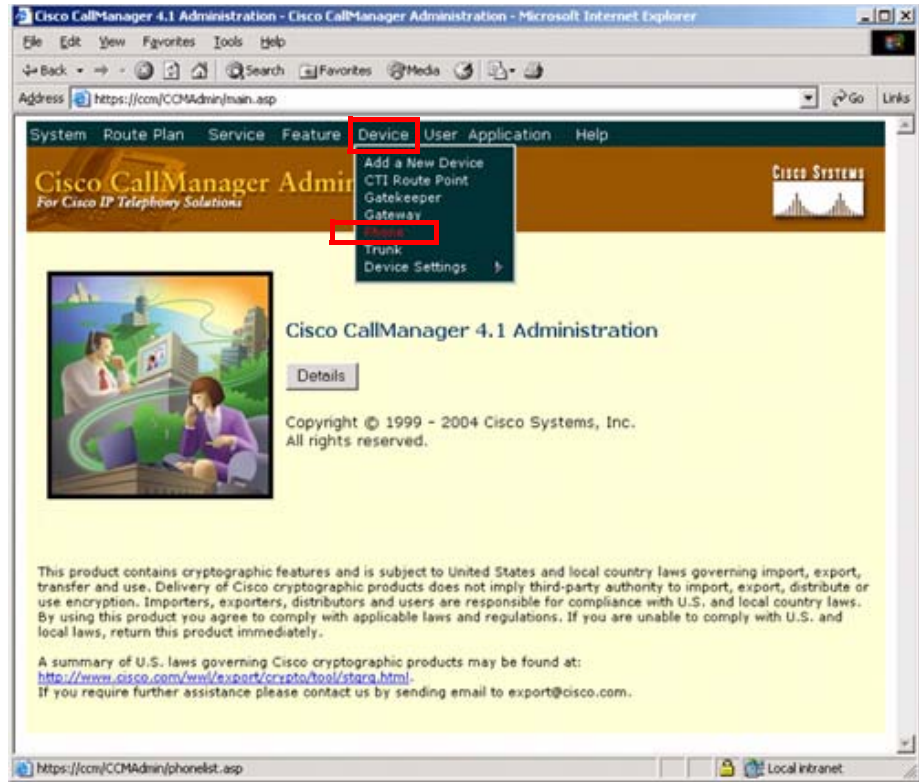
Cisco CallManager 4.1 Administration - Cisco CallManager Administration - Microsoft Internet Explorer

File Edit View Favorites Tools Help

Back Search Favorites Media

Address https://ccm/CCMAdmin/main.asp Go Links

System Route Plan Service Feature Device User Application Help

Add a New Device
CTI Route Point
Gatekeeper
Gateway
Phone
Trunk
Device Settings

Cisco CallManager Admin
For Cisco IP Telephony Solutions

Cisco Systems

Cisco CallManager 4.1 Administration

Details

Copyright © 1999 - 2004 Cisco Systems, Inc.
All rights reserved.

This product contains cryptographic features and is subject to United States and local country laws governing import, export, transfer and use. Delivery of Cisco cryptographic products does not imply third-party authority to import, export, distribute or use encryption. Importers, exporters, distributors and users are responsible for compliance with U.S. and local country laws. By using this product you agree to comply with applicable laws and regulations. If you are unable to comply with U.S. and local laws, return this product immediately.

A summary of U.S. laws governing Cisco cryptographic products may be found at:
http://www.cisco.com/wwl/export/crypto/tool/stqrg.html.
If you require further assistance please contact us by sending email to export@cisco.com.

https://ccm/CCMAdmin/phonelist.asp Local intranet